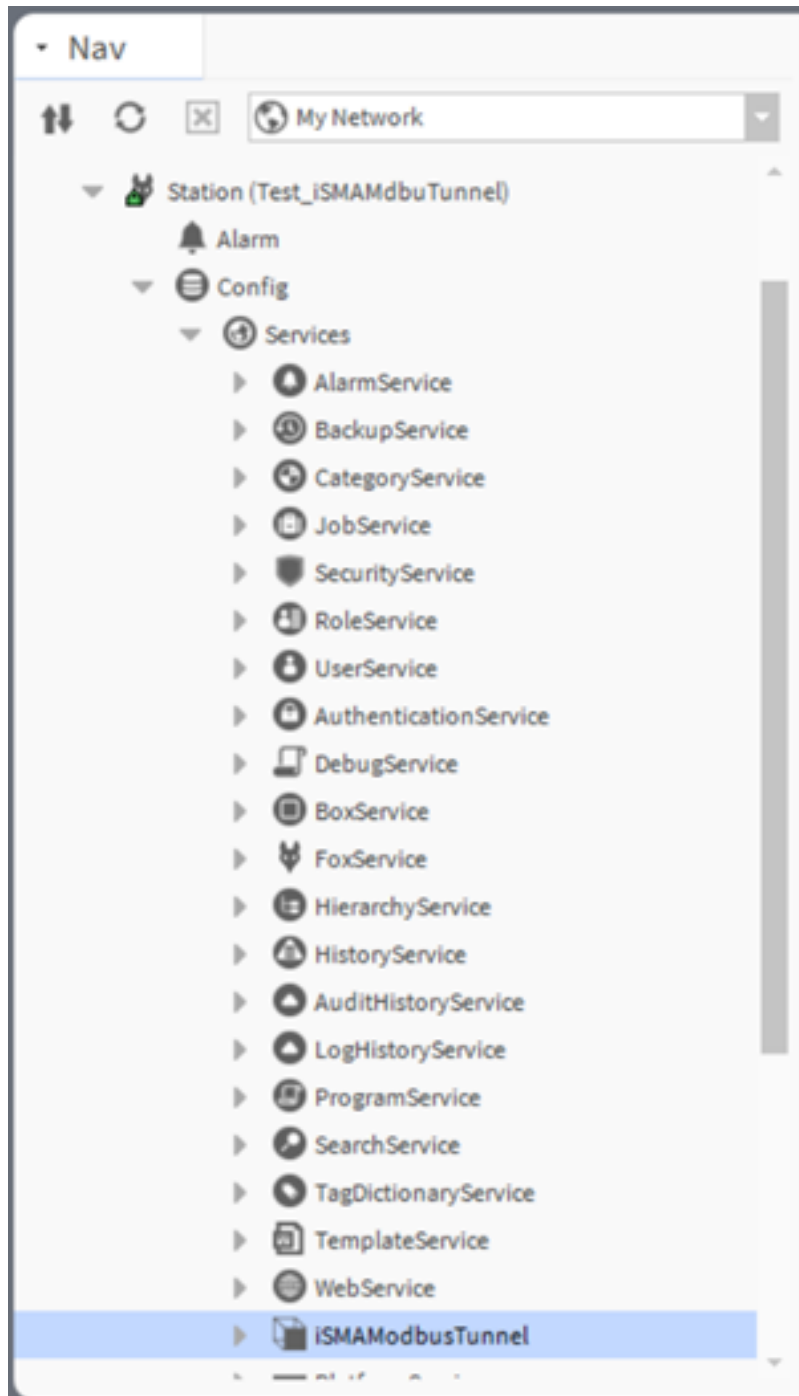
Nav

My Network

Station (Test_iSMAMdbuTunnel)
Alarm
Config
Services
AlarmService
BackupService
CategoryService
JobService
SecurityService
RoleService
UserService
AuthenticationService
DebugService
BoxService
FoxService
HierarchyService
HistoryService
AuditHistoryService
LogHistoryService
ProgramService
SearchService
TagDictionaryService
TemplateService
WebService
iSMAModbusTunnel
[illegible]